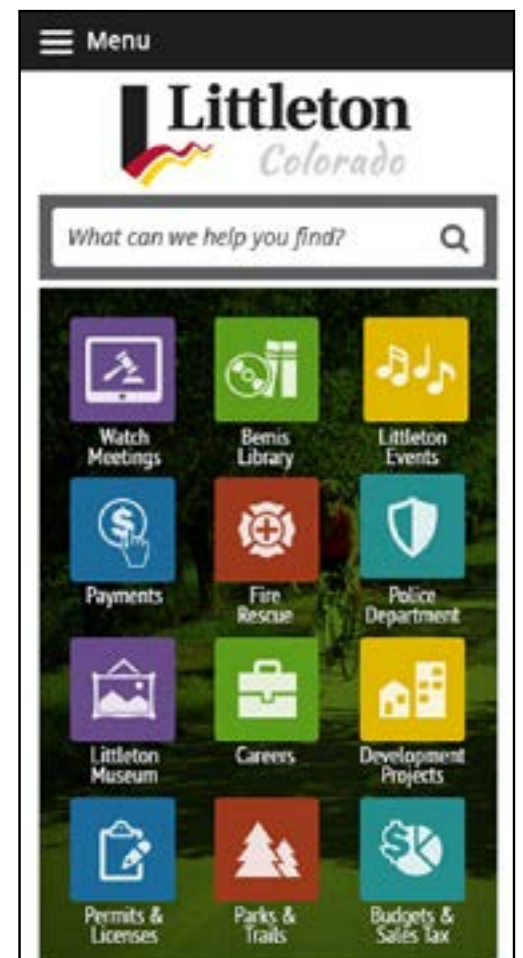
Menu

Littleton
Colorado

What can we help you find?

Watch Meetings
Bemis Library
Littleton Events
Payments
Fire Rescue
Police Department
Littleton Museum
Careers
Development Projects
Permits & Licenses
Parks & Trails
Budgets & Sales Tax